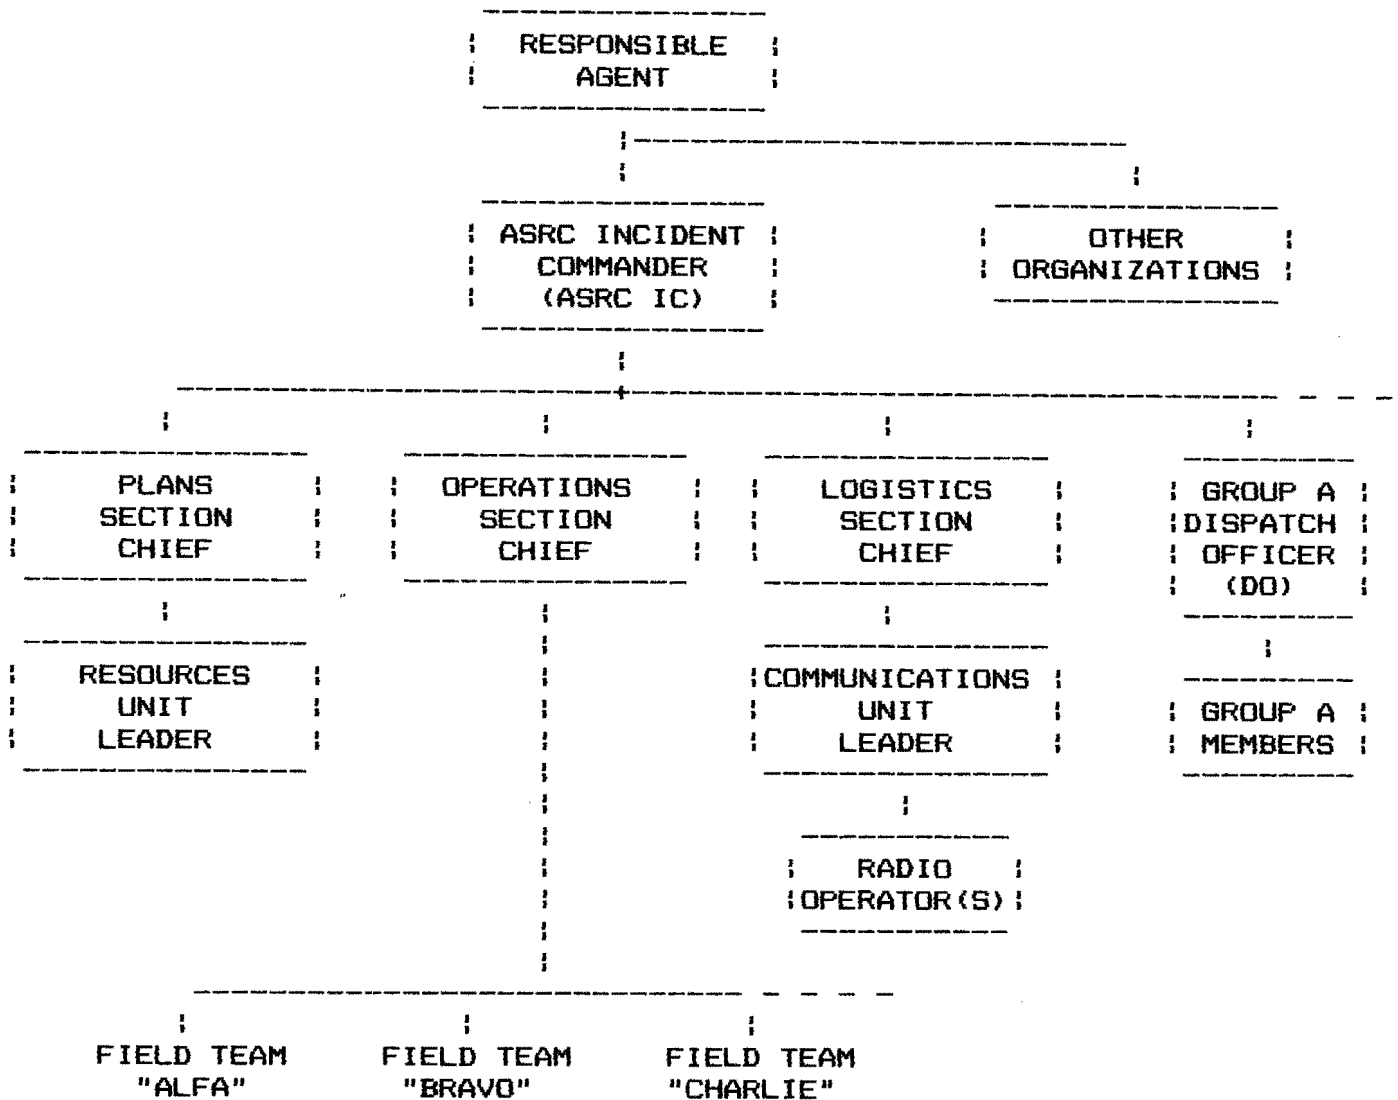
RESPONSIBLE AGENT

ASRC INCIDENT COMMANDER (ASRC IC)

OTHER ORGANIZATIONS

PLANS SECTION CHIEF

OPERATIONS SECTION CHIEF

LOGISTICS SECTION CHIEF

GROUP A DISPATCH OFFICER (DO)

RESOURCES UNIT LEADER

COMMUNICATIONS UNIT LEADER

GROUP A MEMBERS

RADIO OPERATOR(S)

FIELD TEAM "ALFA"

FIELD TEAM "BRAVO"

FIELD TEAM "CHARLIE"